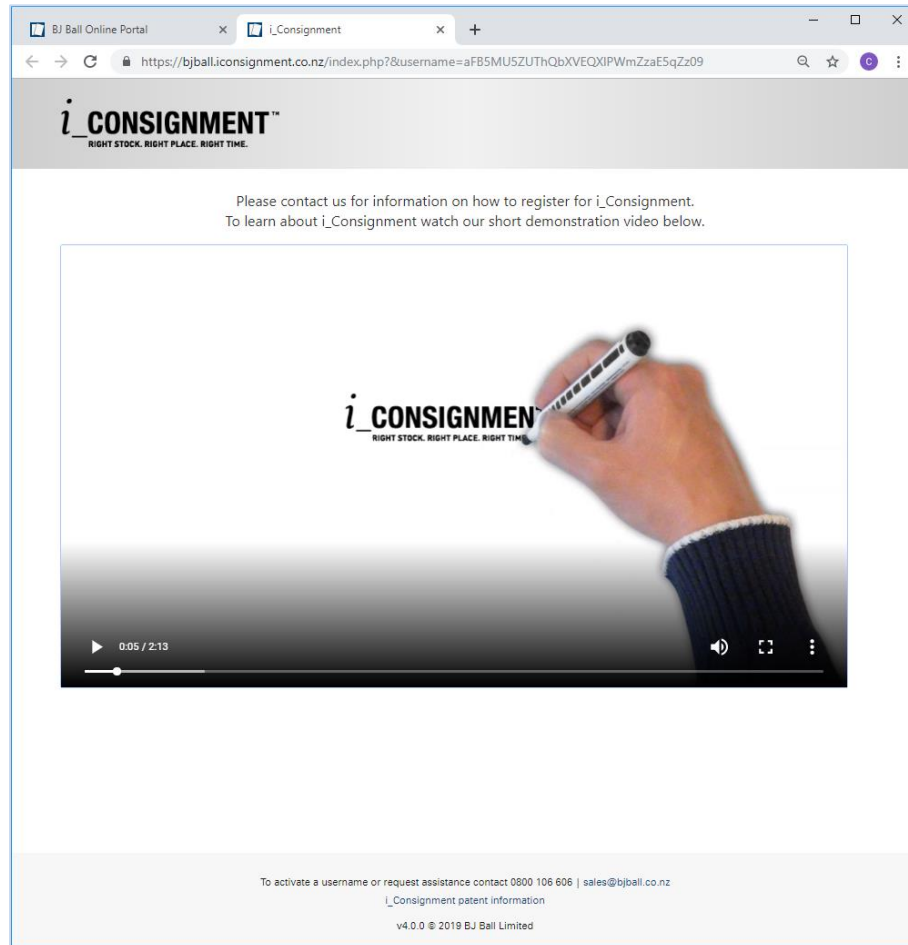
BJ Ball Online Portal ×
i_Consignment ×
+

https://bjball.iconsignment.co.nz/index.php?&username=aFB5MU5ZUThQbXVEQXlPWmZzaE5qZz09

C

i_CONSIGNMENT™
RIGHT STOCK. RIGHT PLACE. RIGHT TIME.

Please contact us for information on how to register for i_Consignment.
To learn about i_Consignment watch our short demonstration video below.

i_CONSIGNMEN
RIGHT STOCK. RIGHT PLACE. RIGHT TIM

0:05 / 2:13

To activate a username or request assistance contact 0800 106 606 | sales@bjball.co.nz
i_Consignment patent information
v4.0.0 © 2019 BJ Ball Limited